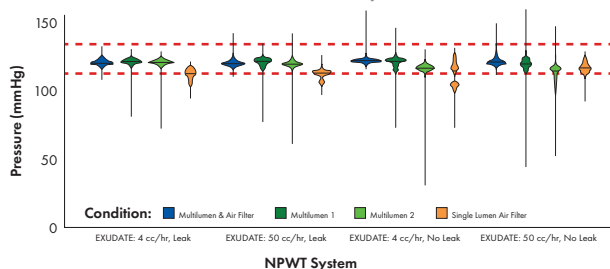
150
100
50
0
Pressure (mmHg)

Condition: Multilumen & Air Filter Multilumen 1 Multilumen 2 Single Lumen Air Filter

EXUDATE: 4 cc/hr, Leak
EXUDATE: 50 cc/hr, Leak
EXUDATE: 4 cc/hr, No Leak
EXUDATE: 50 cc/hr, No Leak

NPWT System